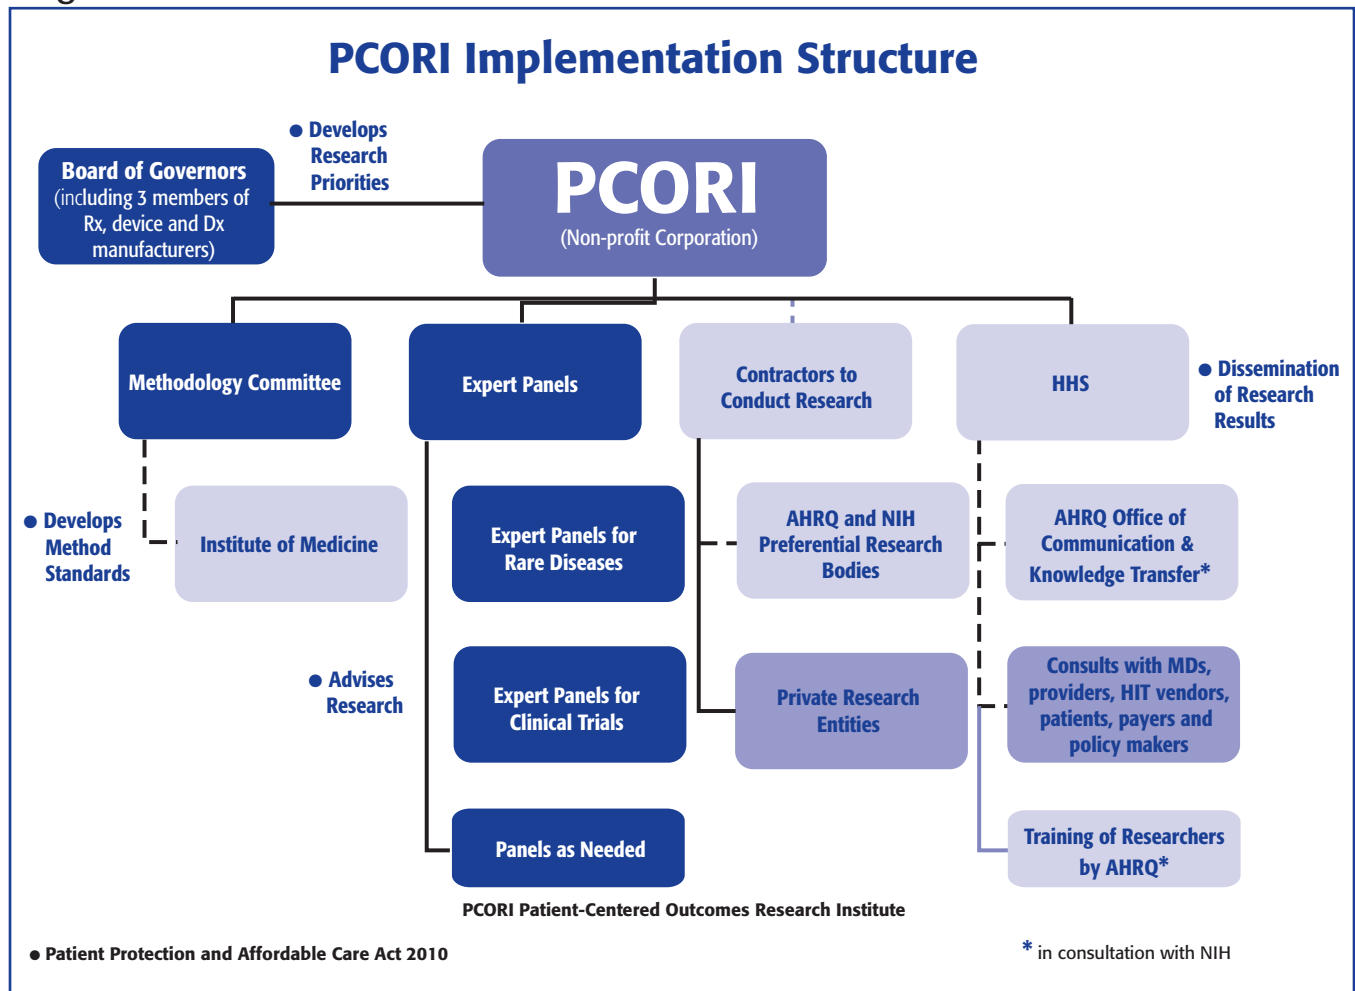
PCORI Implementation Structure

Board of Governors (including 3 members of Rx, device and Dx manufacturers)

● Develops Research Priorities

PCORI
(Non-profit Corporation)

Methodology Committee

Expert Panels

Contractors to Conduct Research

HHS

● Dissemination of Research Results

● Develops Method Standards

Institute of Medicine

Expert Panels for Rare Diseases

AHRQ and NIH Preferential Research Bodies

AHRQ Office of Communication & Knowledge Transfer*

● Advises Research

Expert Panels for Clinical Trials

Private Research Entities

Consults with MDs, providers, HIT vendors, patients, payers and policy makers

Panels as Needed

Training of Researchers by AHRQ*

PCORI Patient-Centered Outcomes Research Institute

● Patient Protection and Affordable Care Act 2010

* in consultation with NIH